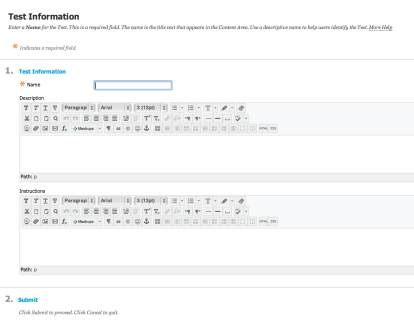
Test Information

Enter a Name for the Test. This is a required field. The name is the title text that appears in the Content Area. Use a descriptive name to help users identify the Test. More Help

* Indicates a required field.

1. Test Information

* Name

Description

T T T Paragraph Arial 3 (12pt)

Path: p

Instructions

T T T Paragraph Arial 3 (12pt)

Path: p

2. Submit

Click Submit to proceed. Click Cancel to quit.